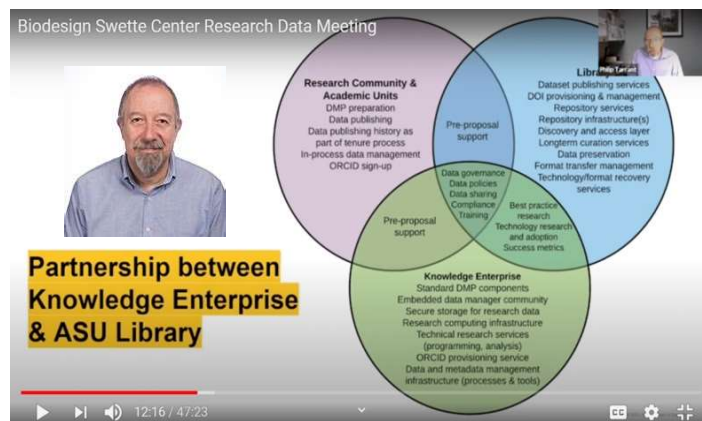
Biodesign Swette Center Research Data Meeting

Philip Tarrant

Research Community & Academic Units
DMP preparation
Data publishing
Data publishing history as part of tenure process
In-process data management
ORCID sign-up

Libra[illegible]
Dataset publishing services
DOI provisioning & management
Repository services
Repository infrastructure(s)
Discovery and access layer
Longterm curation services
Data preservation
Format transfer management
Technology/format recovery services

Pre-proposal support

Data governance
Data policies
Data sharing
Compliance
Training

Pre-proposal support

Best practice research
Technology research and adoption
Success metrics

Knowledge Enterprise
Standard DMP components
Embedded data manager community
Secure storage for research data
Research computing infrastructure
Technical research services (programming, analysis)
ORCID provisioning service
Data and metadata management infrastructure (processes & tools)

Partnership between Knowledge Enterprise & ASU Library

12:16 / 47:23

CC